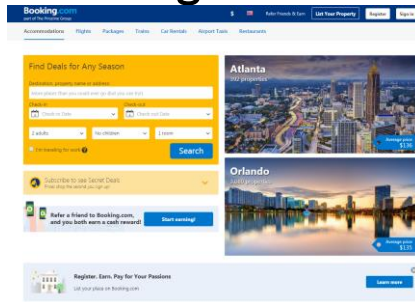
Booking.com
part of The Priceline Group

$ Refer Friends & Earn List Your Property Register Sign in

Accommodations Flights Packages Trains Car Rentals Airport Taxis Restaurants

Find Deals for Any Season

Destination, property name or address:

Check-in
Check-in Date

Check-out
Check-out Date

2 adults
No children
1 room

I'm traveling for work

Search

Subscribe to see Secret Deals

Refer a friend to Booking.com, and you both earn a cash reward!

Start earning!

Atlanta
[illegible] properties

Average price
$136

Orlando
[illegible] properties

Average price
$135

Register. Earn. Pay for Your Passions
List your place on Booking.com

Learn more